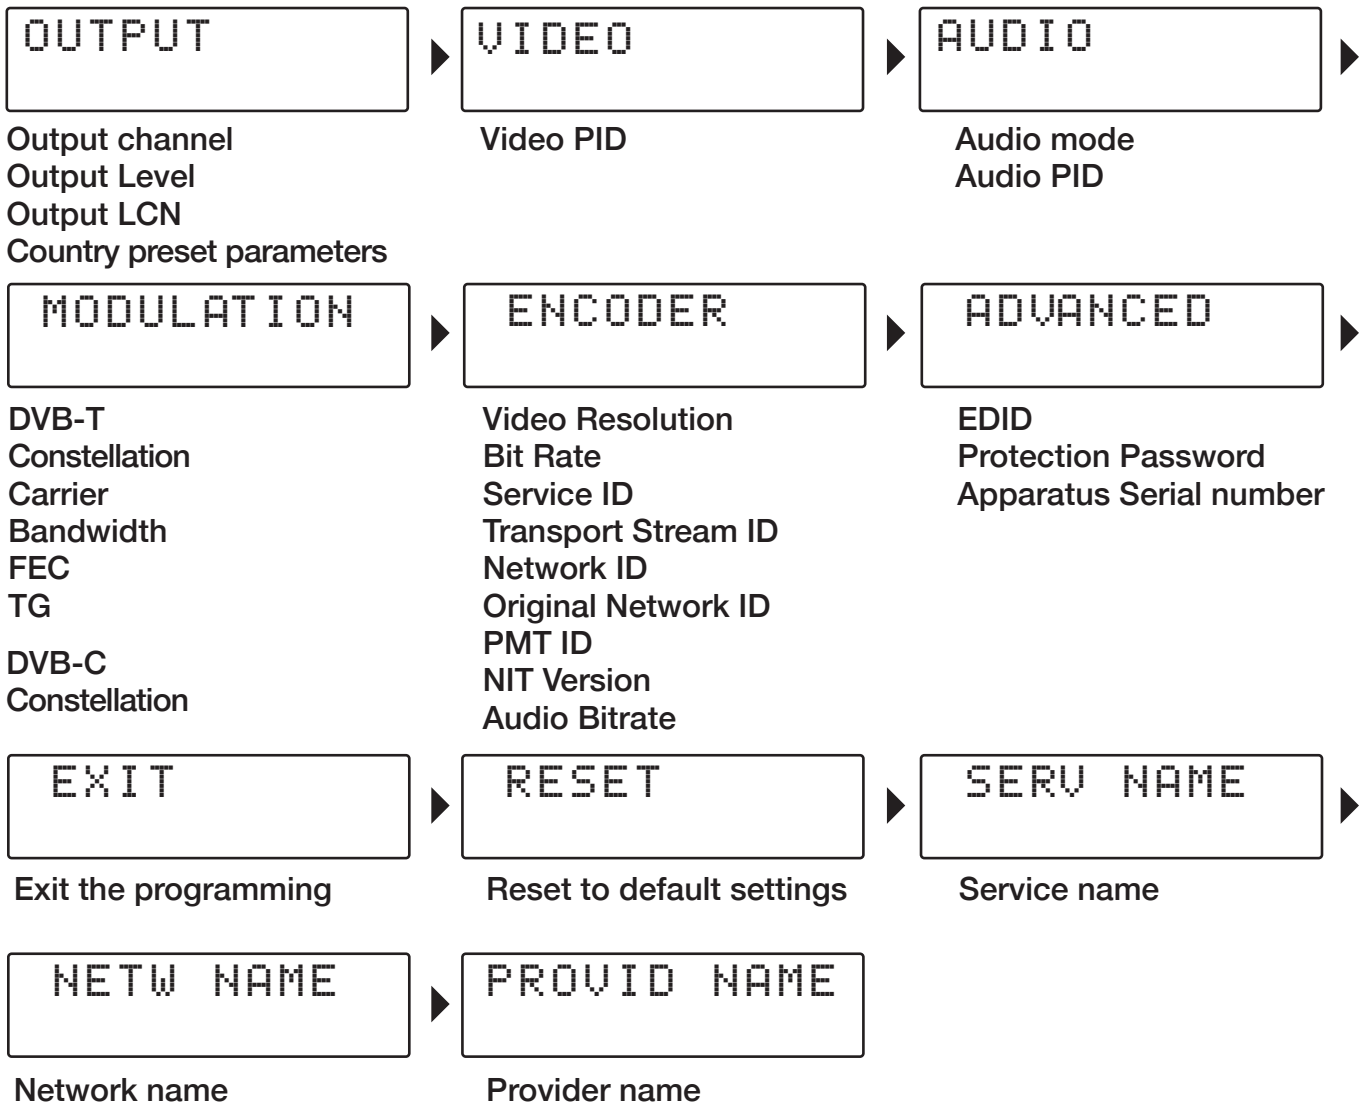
OUTPUT

Output channel
Output Level
Output LCN
Country preset parameters

VIDEO

Video PID

AUDIO

Audio mode
Audio PID

MODULATION

DVB-T
Constellation
Carrier
Bandwidth
FEC
TG

DVB-C
Constellation

ENCODER

Video Resolution
Bit Rate
Service ID
Transport Stream ID
Network ID
Original Network ID
PMT ID
NIT Version
Audio Bitrate

ADVANCED

EDID
Protection Password
Apparatus Serial number

EXIT

Exit the programming

RESET

Reset to default settings

SERV NAME

Service name

NETW NAME

Network name

PROVID NAME

Provider name